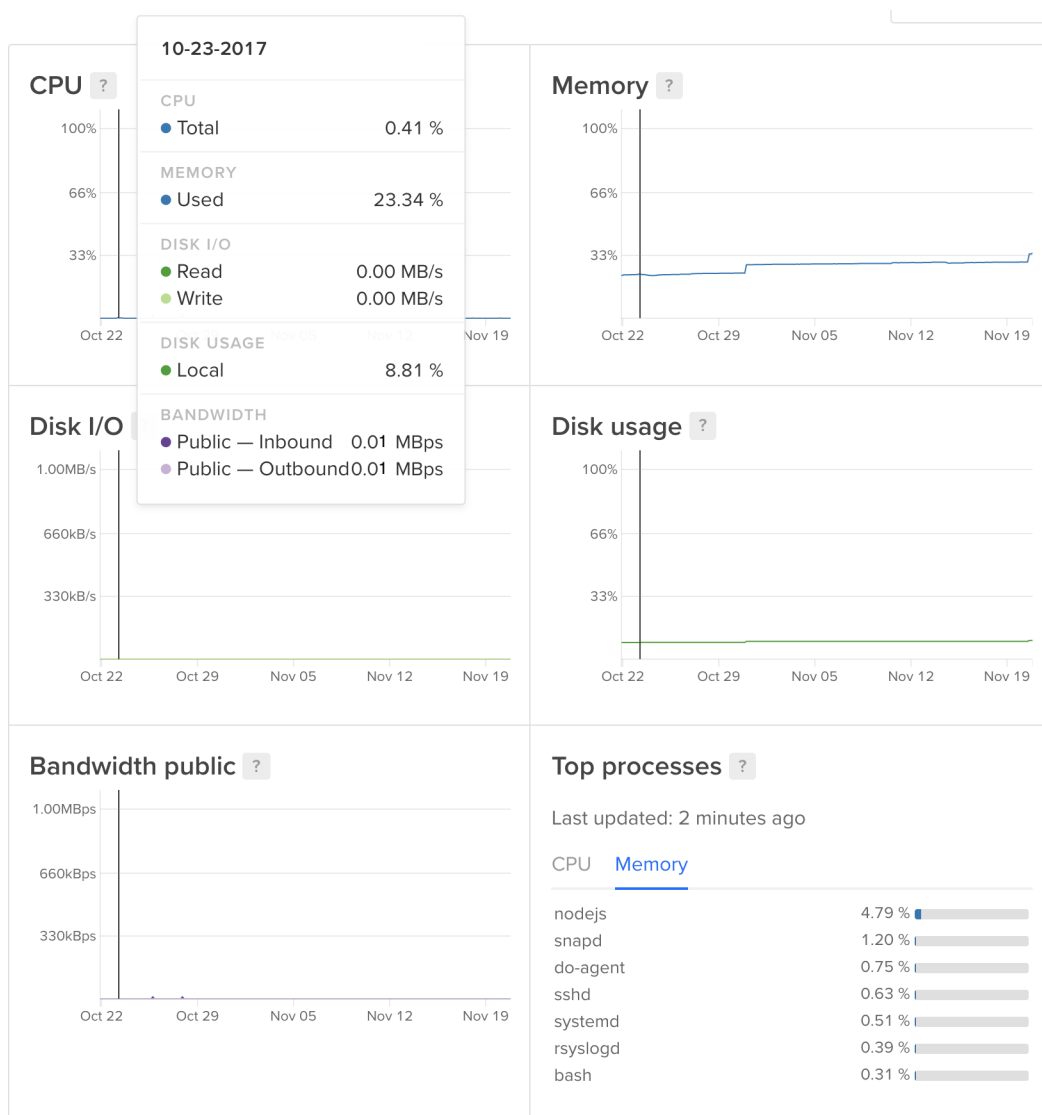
CPU ?

100%
66%
33%
Oct 22 Nov 05 Nov 12 Nov 19

10-23-2017

CPU
Total 0.41 %

MEMORY
Used 23.34 %

DISK I/O
Read 0.00 MB/s
Write 0.00 MB/s

DISK USAGE
Local 8.81 %

BANDWIDTH
Public — Inbound 0.01 MBps
Public — Outbound 0.01 MBps

Memory ?

100%
66%
33%
Oct 22 Oct 29 Nov 05 Nov 12 Nov 19

Disk I/O

1.00MB/s
660kB/s
330kB/s
Oct 22 Oct 29 Nov 05 Nov 12 Nov 19

Disk usage ?

100%
66%
33%
Oct 22 Oct 29 Nov 05 Nov 12 Nov 19

Bandwidth public ?

1.00MBps
660kBps
330kBps
Oct 22 Oct 29 Nov 05 Nov 12 Nov 19

Top processes ?

Last updated: 2 minutes ago

CPU Memory

| | |
|---|---|
| nodejs | 4.79 % |
| snapd | 1.20 % |
| do-agent | 0.75 % |
| sshd | 0.63 % |
| systemd | 0.51 % |
| rsyslogd | 0.39 % |
| bash | 0.31 % |